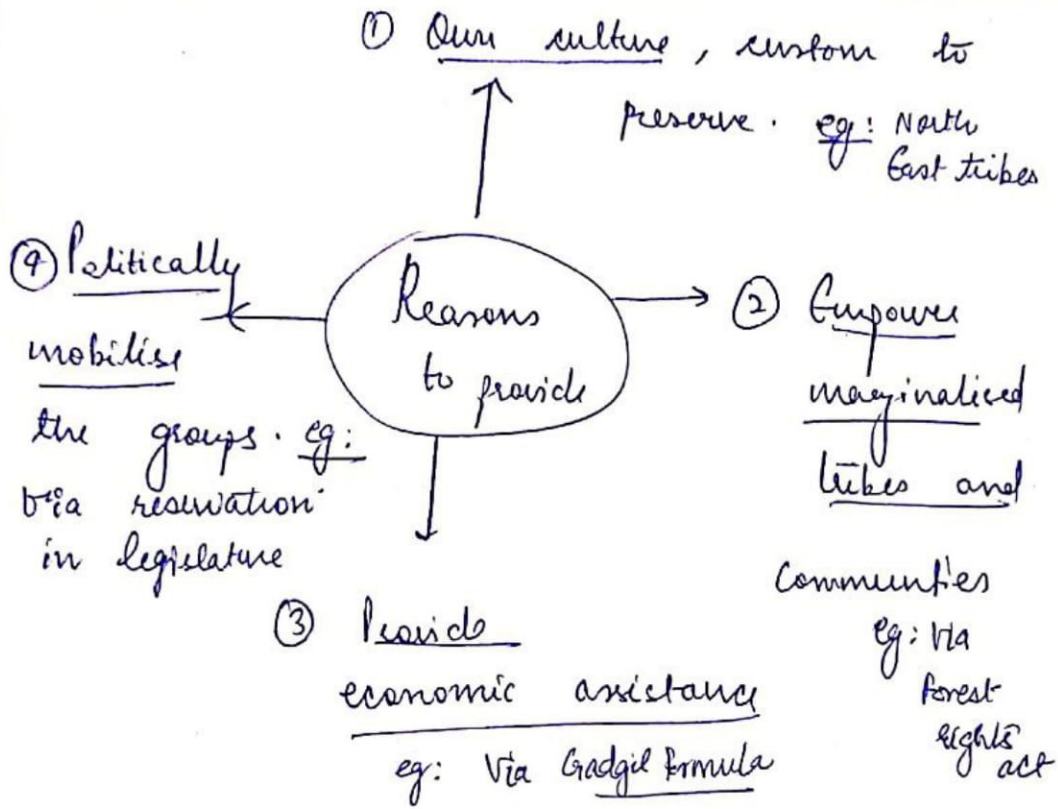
Reasons to provide

① Own culture, custom to preserve. eg: North East tribes

② Empower marginalised tribes and communities eg: Via Forest rights act

③ Provide economic assistance eg: Via Gadgil formula

④ Politically mobilise the groups. eg: Via reservation in legislature